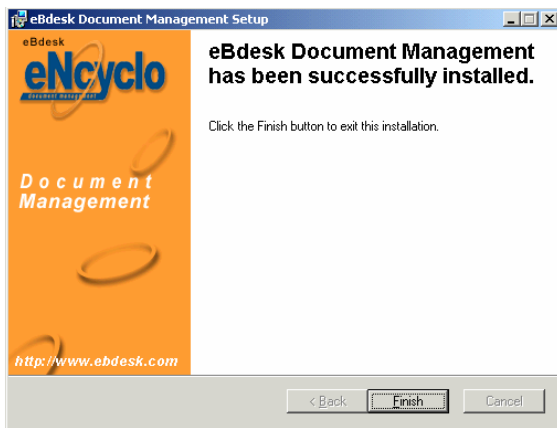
eBdesk Document Management Setup

eBdesk
eNcyclo
Document Management

Document
Management

http://www.ebdesk.com

eBdesk Document Management has been successfully installed.

Click the Finish button to exit this installation.

< Back
Finish
Cancel